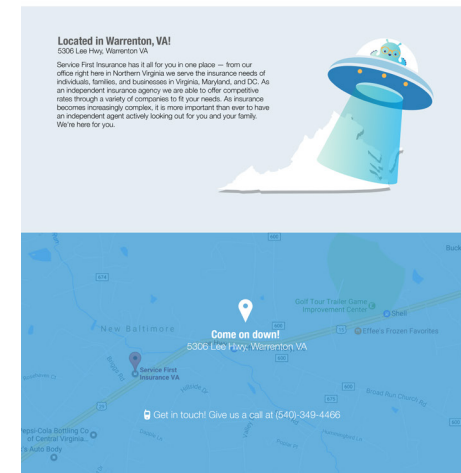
Located in Warrenton, VA!
5306 Lee Hwy, Warrenton VA

Service First Insurance has it all for you in one place — from our office right here in Northern Virginia we serve the insurance needs of individuals, families, and businesses in Virginia, Maryland, and DC. As an independent insurance agency we are able to offer competitive rates through a variety of companies to fit your needs. As insurance becomes increasingly complex, it is more important than ever to have an independent agent actively looking out for you and your family. We're here for you.

Buck

674

Golf Tour Trailer Camp Improvement Center

Shell

New Baltimore

Come on down!
5306 Lee Hwy, Warrenton VA

Effee's Frozen Favorites

Service First Insurance VA

Broad Run Church Rd

Get in touch! Give us a call at (540)-349-4466

Pepsi-Cola Bottling Co of Central Virginia

's Auto Body